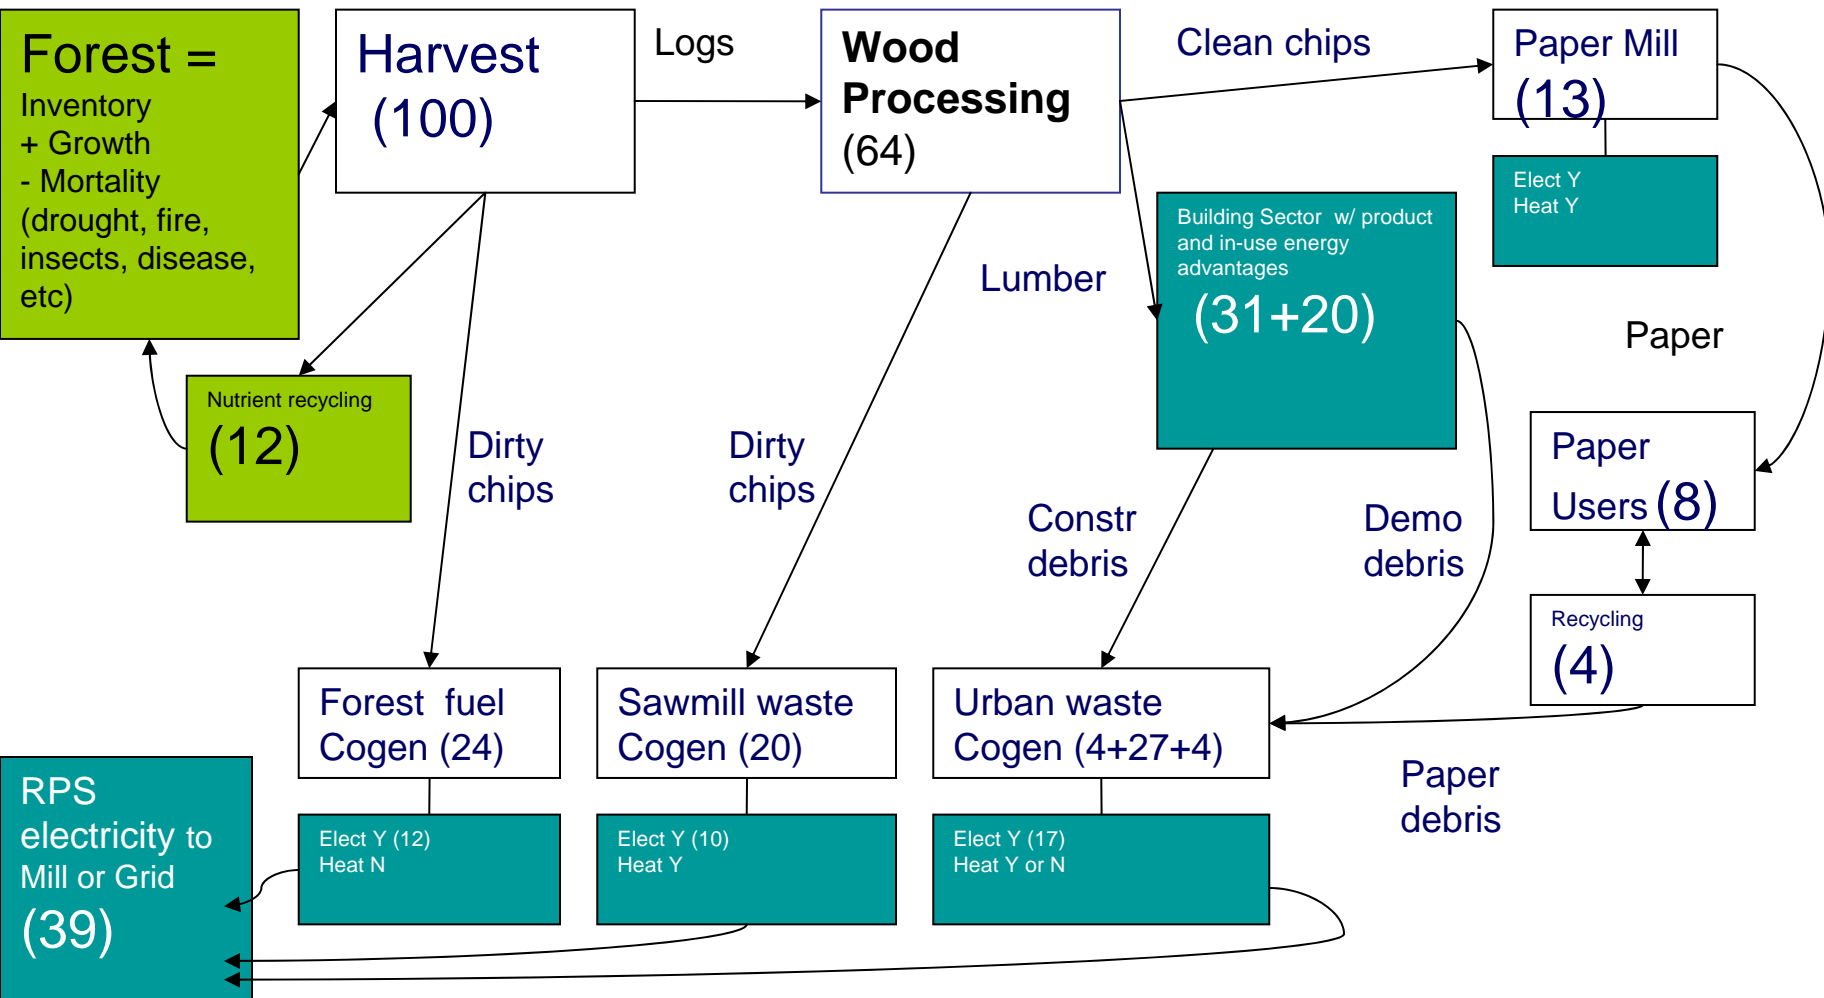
Forest =
Inventory
+ Growth
- Mortality
(drought, fire, insects, disease, etc)

Harvest
(100)

Logs

Wood
Processing
(64)

Clean chips

Paper Mill
(13)

Elect Y
Heat Y

Building Sector w/ product and in-use energy advantages
(31+20)

Lumber

Paper

Nutrient recycling
(12)

Dirty
chips

Dirty
chips

Constr
debris

Demo
debris

Paper
Users (8)

Recycling
(4)

Forest fuel
Cogen (24)

Sawmill waste
Cogen (20)

Urban waste
Cogen (4+27+4)

Paper
debris

RPS
electricity to
Mill or Grid
(39)

Elect Y (12)
Heat N

Elect Y (10)
Heat Y

Elect Y (17)
Heat Y or N